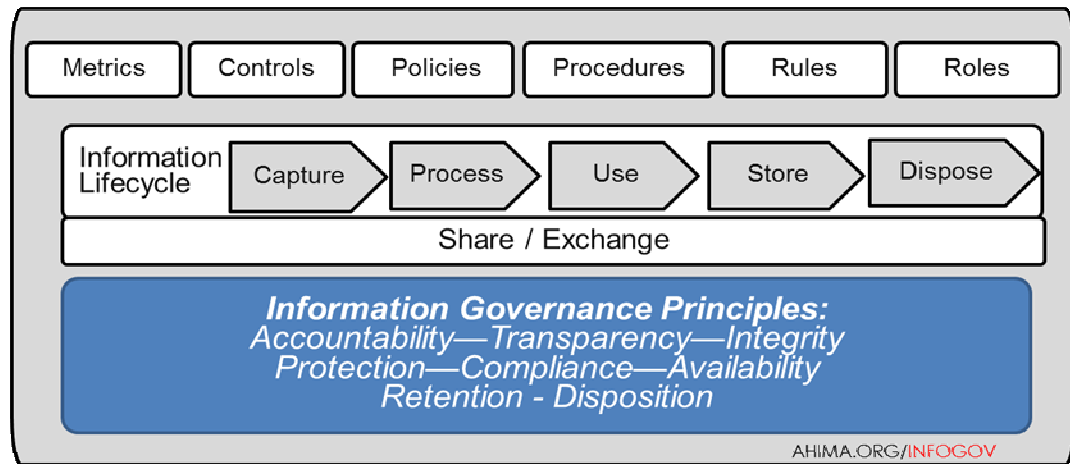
Metrics
Controls
Policies
Procedures
Rules
Roles

Information Lifecycle
Capture
Process
Use
Store
Dispose

Share / Exchange

Information Governance Principles:
Accountability—Transparency—Integrity
Protection—Compliance—Availability
Retention - Disposition

AHIMA.ORG/INFOGOV